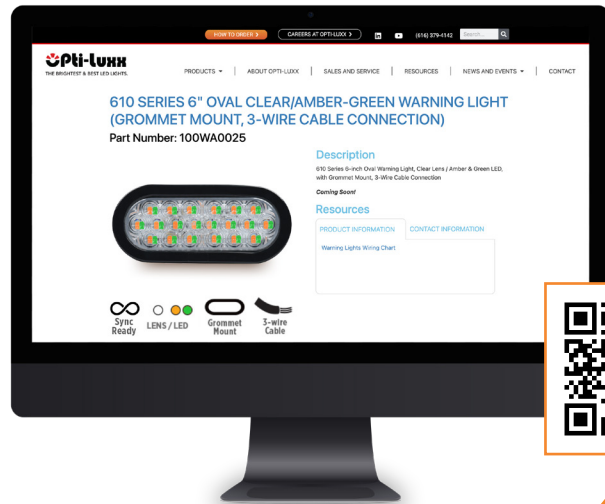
HOW TO ORDER > CAREERS AT OPTI-LUXX > (616) 379-4142 Search...

OPTI-LUXX
THE BRIGHTEST & BEST LED LIGHTS.

PRODUCTS ▾ | ABOUT OPTI-LUXX | SALES AND SERVICE | RESOURCES | NEWS AND EVENTS ▾ | CONTACT

610 SERIES 6" OVAL CLEAR/AMBER-GREEN WARNING LIGHT (GROMMET MOUNT, 3-WIRE CABLE CONNECTION)

Part Number: 100WA0025

Description

610 Series 6-inch Oval Warning Light, Clear Lens / Amber & Green LED, with Grommet Mount, 3-Wire Cable Connection

Coming Soon!

Resources

PRODUCT INFORMATION CONTACT INFORMATION

Warning Lights Wiring Chart

Sync Ready LENS / LED Grommet Mount 3-wire Cable